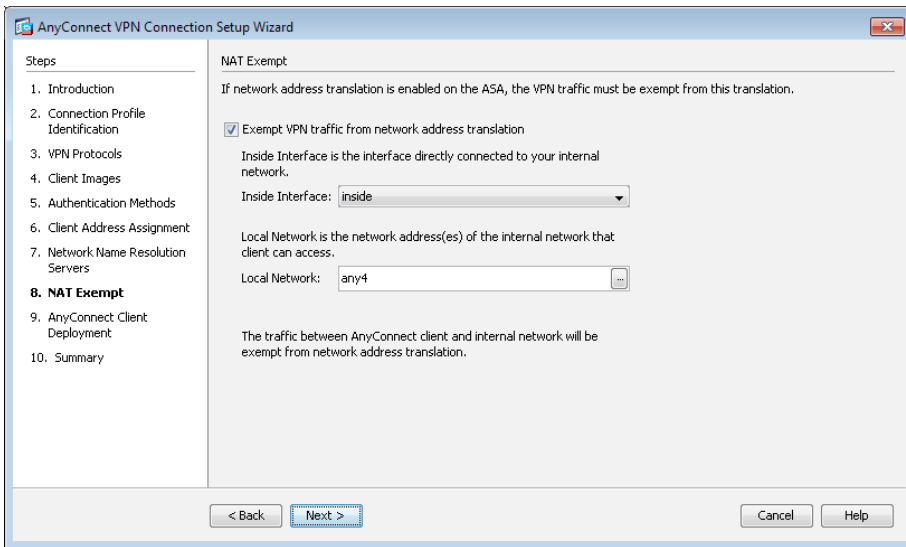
AnyConnect VPN Connection Setup Wizard

Steps

1. Introduction
2. Connection Profile Identification
3. VPN Protocols
4. Client Images
5. Authentication Methods
6. Client Address Assignment
7. Network Name Resolution Servers
8. NAT Exempt
9. AnyConnect Client Deployment
10. Summary

NAT Exempt

If network address translation is enabled on the ASA, the VPN traffic must be exempt from this translation.

Exempt VPN traffic from network address translation

Inside Interface is the interface directly connected to your internal network.

Inside Interface: inside

Local Network is the network address(es) of the internal network that client can access.

Local Network: any4

The traffic between AnyConnect client and internal network will be exempt from network address translation.

< Back Next > Cancel Help